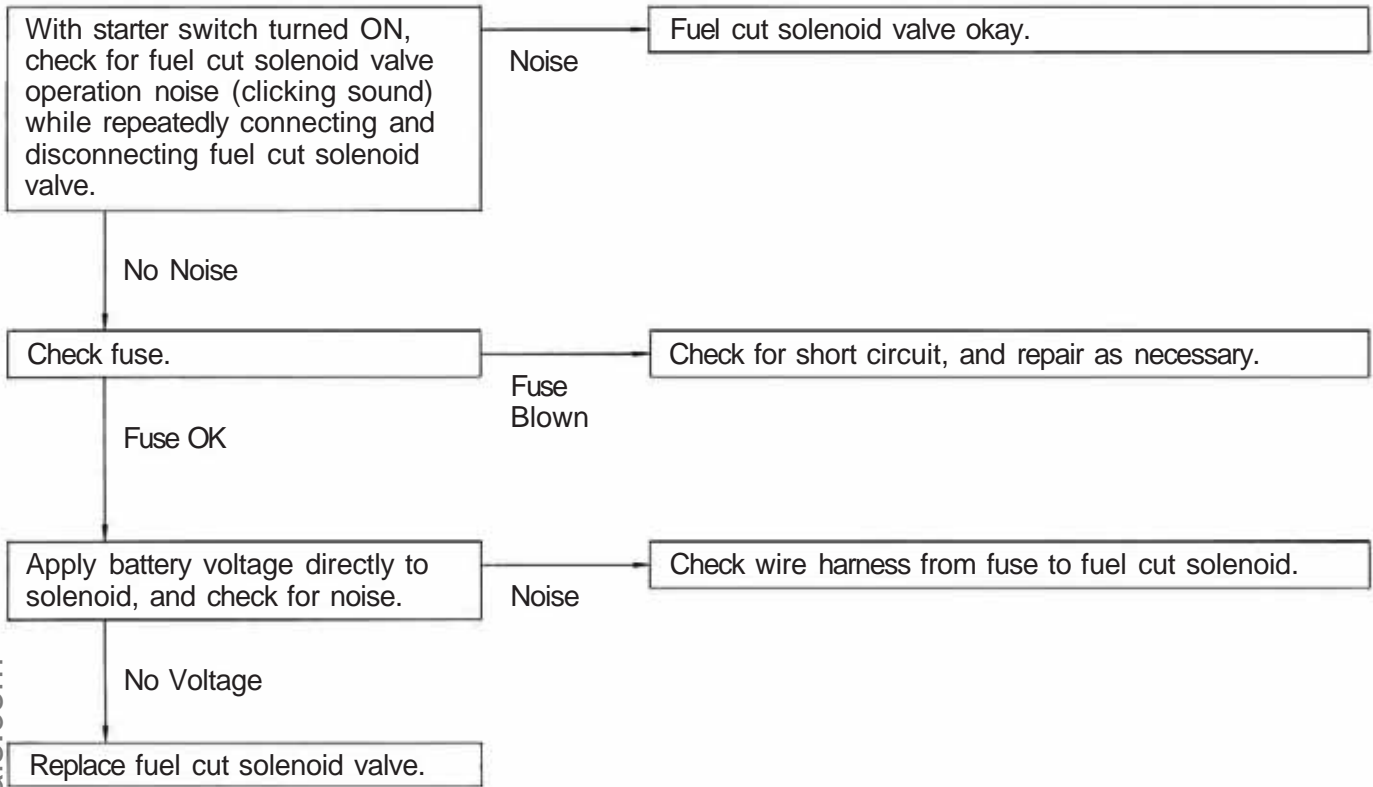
With starter switch turned ON, check for fuel cut solenoid valve operation noise (clicking sound) while repeatedly connecting and disconnecting fuel cut solenoid valve.

Noise

Fuel cut solenoid valve okay.

No Noise

Check fuse.

Fuse Blown

Check for short circuit, and repair as necessary.

Fuse OK

Apply battery voltage directly to solenoid, and check for noise.

Noise

Check wire harness from fuse to fuel cut solenoid.

No Voltage

Replace fuel cut solenoid valve.